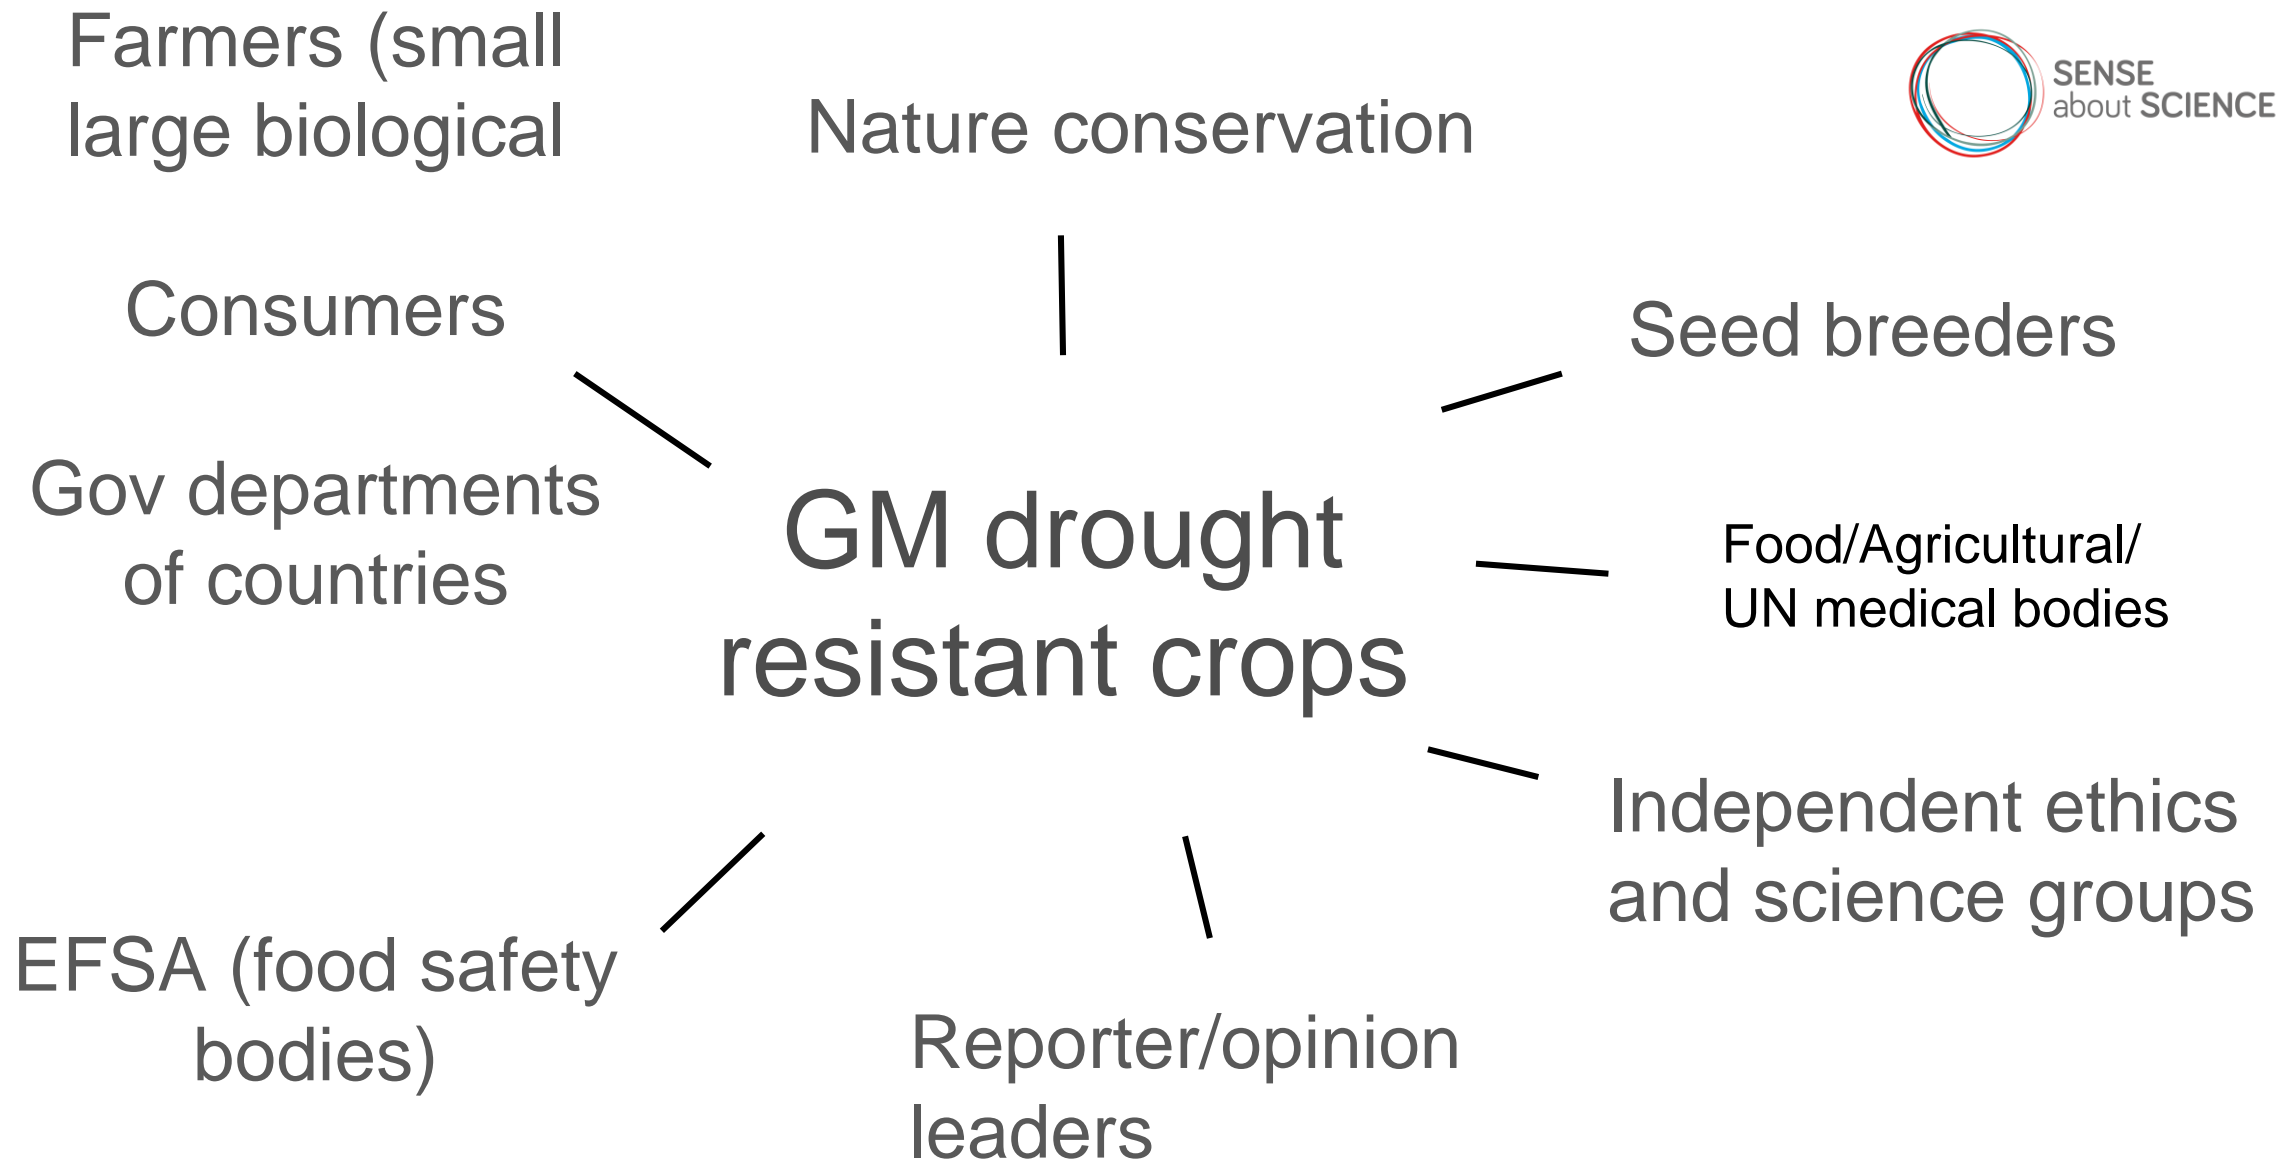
Farmers (small large biological

Nature conservation

SENSE about SCIENCE

Consumers

Seed breeders

Gov departments of countries

GM drought resistant crops

Food/Agricultural/ UN medical bodies

Independent ethics and science groups

EFSA (food safety bodies)

Reporter/opinion leaders